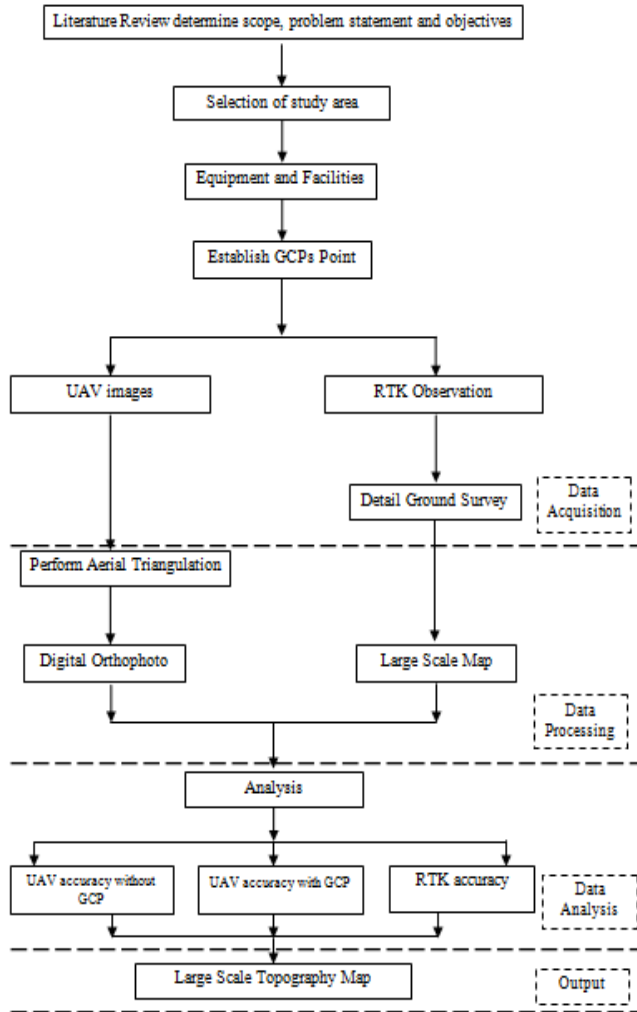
Literature Review determine scope, problem statement and objectives

Selection of study area

Equipment and Facilities

Establish GCPs Point

UAV images

RTK Observation

Detail Ground Survey

Data Acquisition

Perform Aerial Triangulation

Digital Orthophoto

Large Scale Map

Data Processing

Analysis

UAV accuracy without GCP

UAV accuracy with GCP

RTK accuracy

Data Analysis

Large Scale Topography Map

Output